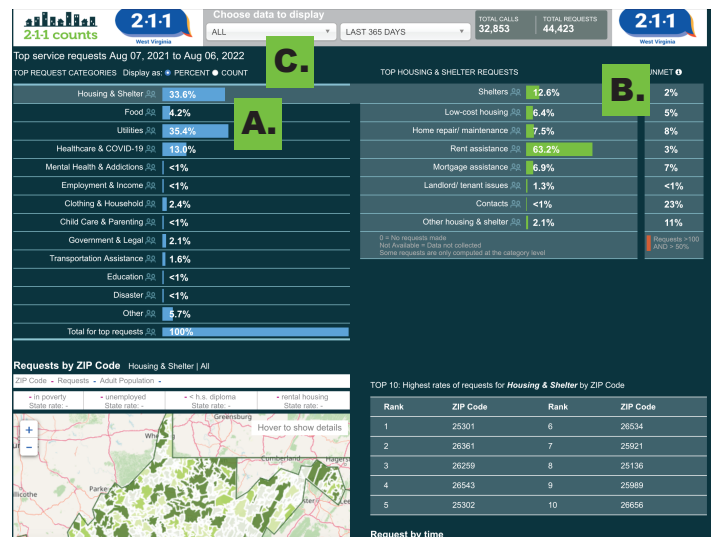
2-1-1 counts

2·1·1 West Virginia

Choose data to display

ALL

LAST 365 DAYS

TOTAL CALLS 32,853

TOTAL REQUESTS 44,423

2·1·1 West Virginia

Top service requests Aug 07, 2021 to Aug 06, 2022

C.

TOP REQUEST CATEGORIES Display as: PERCENT COUNT

| Category | Percent |
|---|---|
| Housing & Shelter | 33.6% |
| Food | 4.2% |
| Utilities | 35.4% |
| Healthcare & COVID-19 | 13.0% |
| Mental Health & Addictions | <1% |
| Employment & Income | <1% |
| Clothing & Household | 2.4% |
| Child Care & Parenting | <1% |
| Government & Legal | 2.1% |
| Transportation Assistance | 1.6% |
| Education | <1% |
| Disaster | <1% |
| Other | 5.7% |
| Total for top requests | 100% |

A.

TOP HOUSING & SHELTER REQUESTS

B.

UNMET

| Request | Percent | Unmet |
|---|---|---|
| Shelters | 12.6% | 2% |
| Low-cost housing | 6.4% | 5% |
| Home repair/ maintenance | 7.5% | 8% |
| Rent assistance | 63.2% | 3% |
| Mortgage assistance | 6.9% | 7% |
| Landlord/ tenant issues | 1.3% | <1% |
| Contacts | <1% | 23% |
| Other housing & shelter | 2.1% | 11% |

0 = No requests made
Not Available = Data not collected
Some requests are only computed at the category level

Requests >100 AND > 50%

Requests by ZIP Code Housing & Shelter | All

ZIP Code - Requests - Adult Population -

- in poverty State rate: -

- unemployed State rate: -

- < h.s. diploma State rate: -

- rental housing State rate: -

+
-

Greensburg

Hover to show details

TOP 10: Highest rates of requests for Housing & Shelter by ZIP Code

| Rank | ZIP Code | Rank | ZIP Code |
|---|---|---|---|
| 1 | 25301 | 6 | 26534 |
| 2 | 26361 | 7 | 25921 |
| 3 | 26259 | 8 | 25136 |
| 4 | 26543 | 9 | 25989 |
| 5 | 25302 | 10 | 26656 |

Request by time